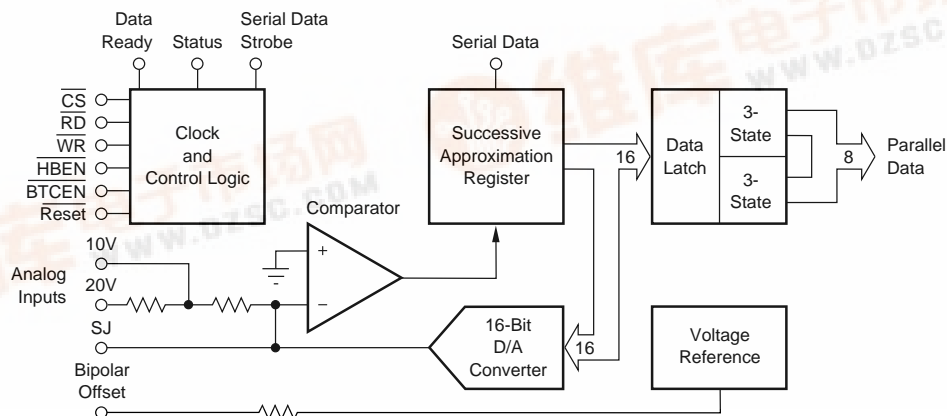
Data Ready
Status
Serial Data Strobe

$\overline{CS}$
$\overline{RD}$
$\overline{WR}$
$\overline{HBEN}$
$\overline{BTCEN}$
$\overline{Reset}$

Clock and Control Logic

Serial Data

Successive Approximation Register

16

Data Latch

3-State

3-State

8

Parallel Data

Comparator

+

−

10V

Analog Inputs

20V

SJ

Bipolar Offset

16-Bit D/A Converter

16

Voltage Reference

www.dzsc.com